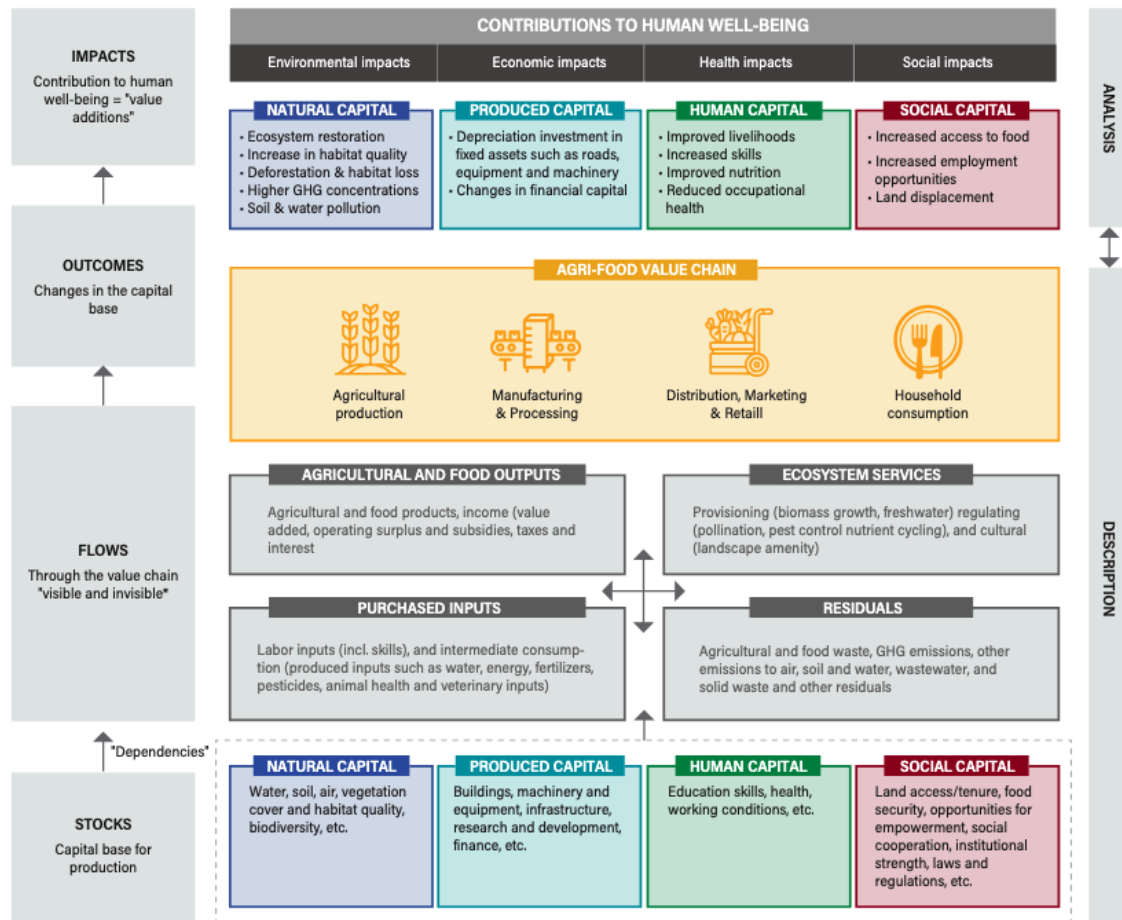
IMPACTS
Contribution to human well-being = "value additions"

OUTCOMES
Changes in the capital base

FLOWS
Through the value chain "visible and invisible"

"Dependencies"

STOCKS
Capital base for production

CONTRIBUTIONS TO HUMAN WELL-BEING

| Environmental impacts | Economic impacts | Health impacts | Social impacts |
|---|---|---|---|

NATURAL CAPITAL
- Ecosystem restoration
- Increase in habitat quality
- Deforestation & habitat loss
- Higher GHG concentrations
- Soil & water pollution

PRODUCED CAPITAL
- Depreciation investment in fixed assets such as roads, equipment and machinery
- Changes in financial capital

HUMAN CAPITAL
- Improved livelihoods
- Increased skills
- Improved nutrition
- Reduced occupational health

SOCIAL CAPITAL
- Increased access to food
- Increased employment opportunities
- Land displacement

ANALYSIS

AGRI-FOOD VALUE CHAIN
Agricultural production
Manufacturing & Processing
Distribution, Marketing & Retaill
Household consumption

AGRICULTURAL AND FOOD OUTPUTS
Agricultural and food products, income (value added, operating surplus and subsidies, taxes and interest

ECOSYSTEM SERVICES
Provisioning (biomass growth, freshwater) regulating (pollination, pest control nutrient cycling), and cultural (landscape amenity)

PURCHASED INPUTS
Labor inputs (incl. skills), and intermediate consumption (produced inputs such as water, energy, fertilizers, pesticides, animal health and veterinary inputs)

RESIDUALS
Agricultural and food waste, GHG emissions, other emissions to air, soil and water, wastewater, and solid waste and other residuals

DESCRIPTION

NATURAL CAPITAL
Water, soil, air, vegetation cover and habitat quality, biodiversity, etc.

PRODUCED CAPITAL
Buildings, machinery and equipment, infrastructure, research and development, finance, etc.

HUMAN CAPITAL
Education skills, health, working conditions, etc.

SOCIAL CAPITAL
Land access/tenure, food security, opportunities for empowerment, social cooperation, institutional strength, laws and regulations, etc.